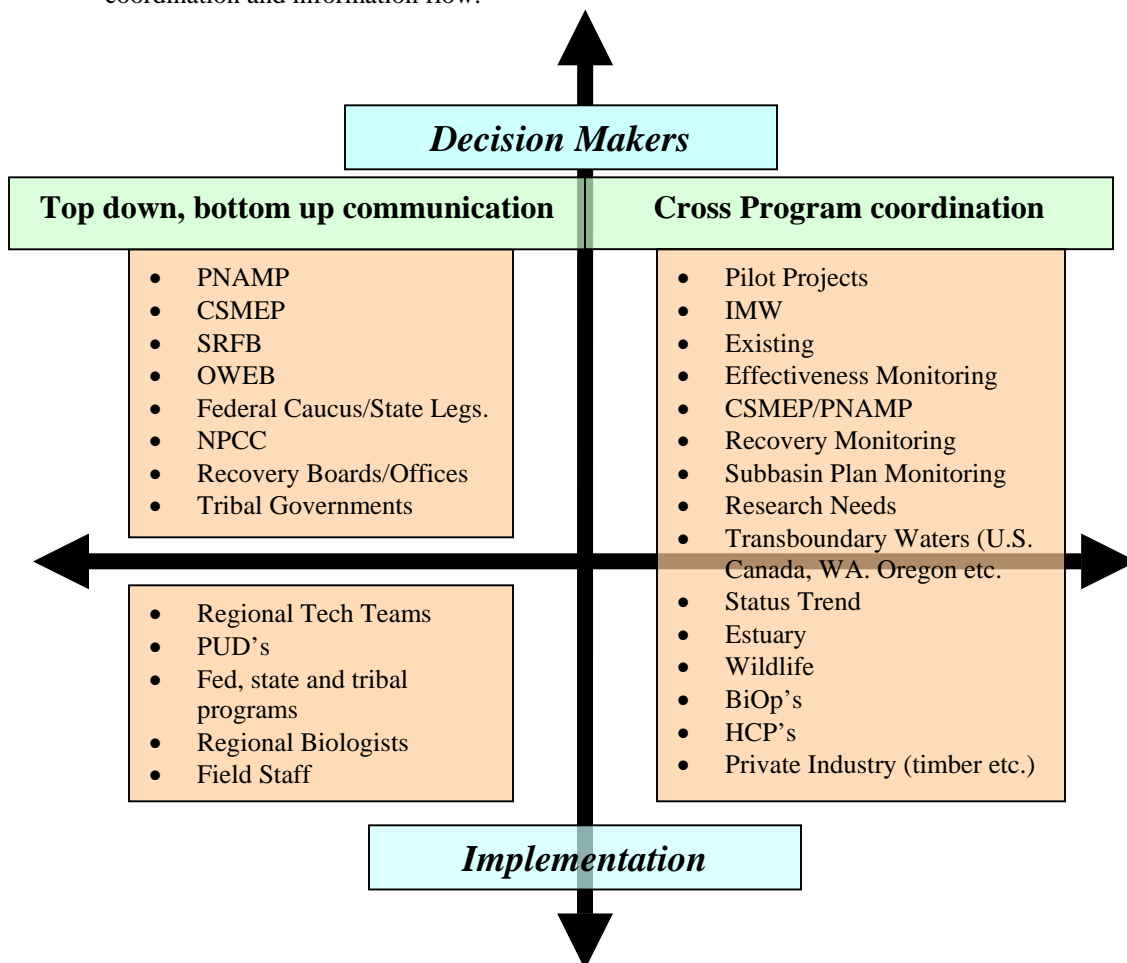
coordination and information flow.

Decision Makers

Top down, bottom up communication

Cross Program coordination

- PNAMP
- CSMEP
- SRFB
- OWEB
- Federal Caucus/State Legs.
- NPCC
- Recovery Boards/Offices
- Tribal Governments

- Pilot Projects
- IMW
- Existing
- Effectiveness Monitoring
- CSMEP/PNAMP
- Recovery Monitoring
- Subbasin Plan Monitoring
- Research Needs
- Transboundary Waters (U.S. Canada, WA. Oregon etc.
- Status Trend
- Estuary
- Wildlife
- BiOp's
- HCP's
- Private Industry (timber etc.)

- Regional Tech Teams
- PUD's
- Fed, state and tribal programs
- Regional Biologists
- Field Staff

Implementation